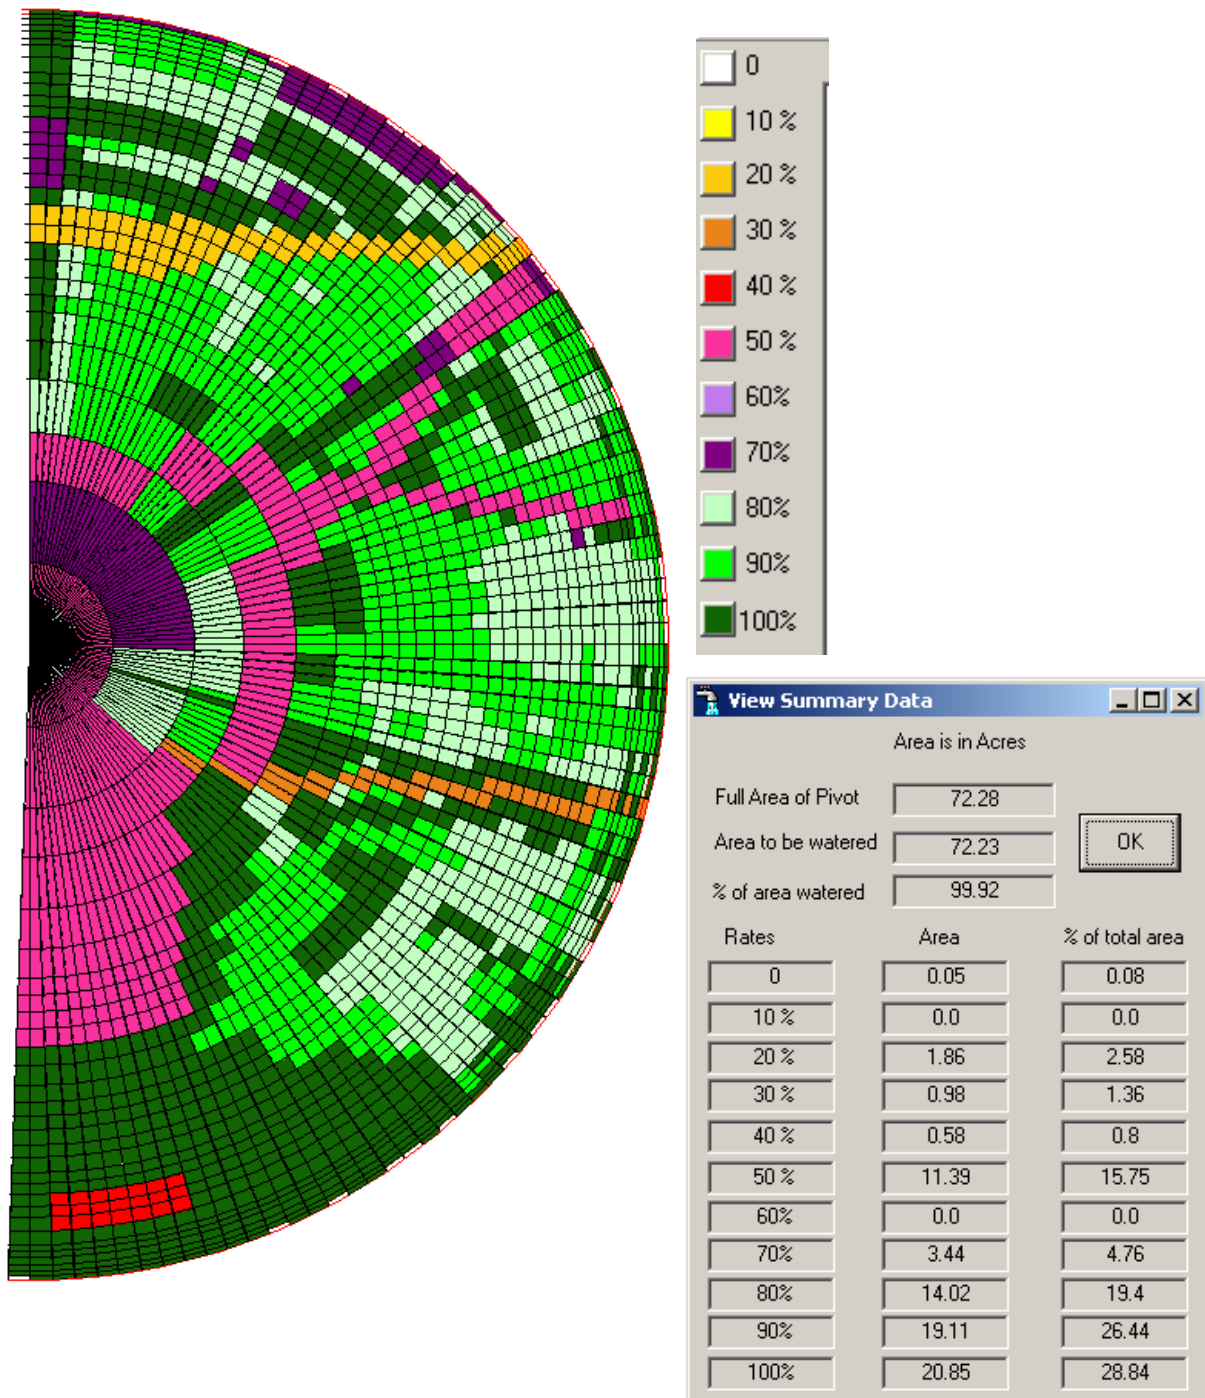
0
10 %
20 %
30 %
40 %
50 %
60%
70%
80%
90%
100%

View Summary Data

Area is in Acres

Full Area of Pivot 72.28
Area to be watered 72.23
% of area watered 99.92

OK

| Rates | Area | % of total area |
|---|---|---|
| 0 | 0.05 | 0.08 |
| 10 % | 0.0 | 0.0 |
| 20 % | 1.86 | 2.58 |
| 30 % | 0.98 | 1.36 |
| 40 % | 0.58 | 0.8 |
| 50 % | 11.39 | 15.75 |
| 60% | 0.0 | 0.0 |
| 70% | 3.44 | 4.76 |
| 80% | 14.02 | 19.4 |
| 90% | 19.11 | 26.44 |
| 100% | 20.85 | 28.84 |